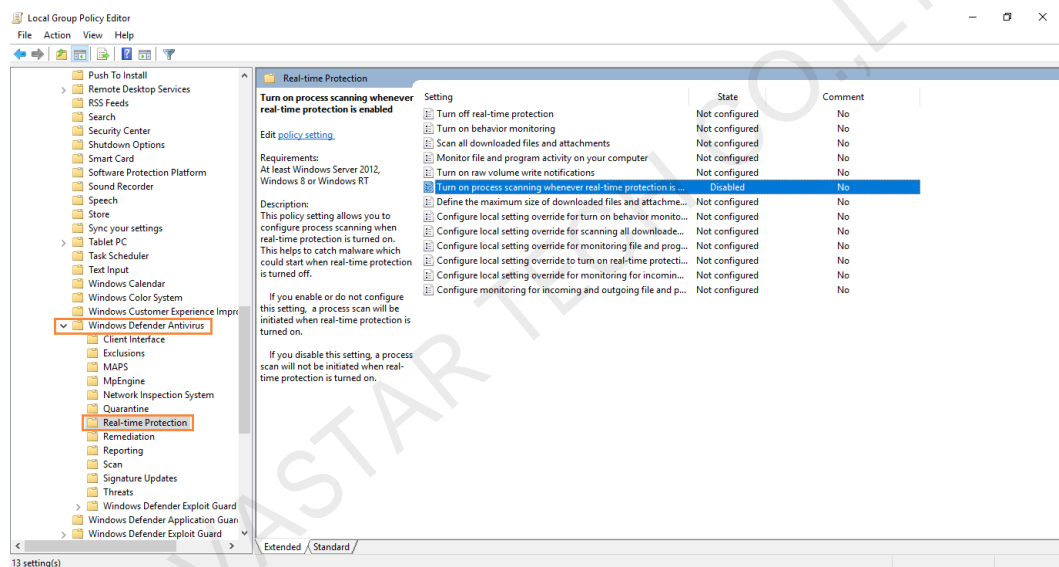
Local Group Policy Editor
File Action View Help

Push To Install
Remote Desktop Services
RSS Feeds
Search
Security Center
Shutdown Options
Smart Card
Software Protection Platform
Sound Recorder
Speech
Store
Sync your settings
Tablet PC
Task Scheduler
Text Input
Windows Calendar
Windows Color System
Windows Customer Experience Impro
Windows Defender Antivirus
Client Interface
Exclusions
MAPS
MpEngine
Network Inspection System
Quarantine
Real-time Protection
Remediation
Reporting
Scan
Signature Updates
Threats
Windows Defender Exploit Guard
Windows Defender Application Guar
Windows Defender Exploit Guard

Real-time Protection

Turn on process scanning whenever real-time protection is enabled

Edit policy setting

Requirements:
At least Windows Server 2012, Windows 8 or Windows RT

Description:
This policy setting allows you to configure process scanning when real-time protection is turned on. This helps to catch malware which could start when real-time protection is turned off.

If you enable or do not configure this setting, a process scan will be initiated when real-time protection is turned on.

If you disable this setting, a process scan will not be initiated when real-time protection is turned on.

| Setting | State | Comment |
|---|---|---|
| Turn off real-time protection | Not configured | No |
| Turn on behavior monitoring | Not configured | No |
| Scan all downloaded files and attachments | Not configured | No |
| Monitor file and program activity on your computer | Not configured | No |
| Turn on raw volume write notifications | Not configured | No |
| Turn on process scanning whenever real-time protection is ... | Disabled | No |
| Define the maximum size of downloaded files and attachme... | Not configured | No |
| Configure local setting override for turn on behavior monito... | Not configured | No |
| Configure local setting override for scanning all downloade... | Not configured | No |
| Configure local setting override for monitoring file and prog... | Not configured | No |
| Configure local setting override to turn on real-time protecti... | Not configured | No |
| Configure local setting override for monitoring for incomin... | Not configured | No |
| Configure monitoring for incoming and outgoing file and p... | Not configured | No |

Extended Standard

13 setting(s)